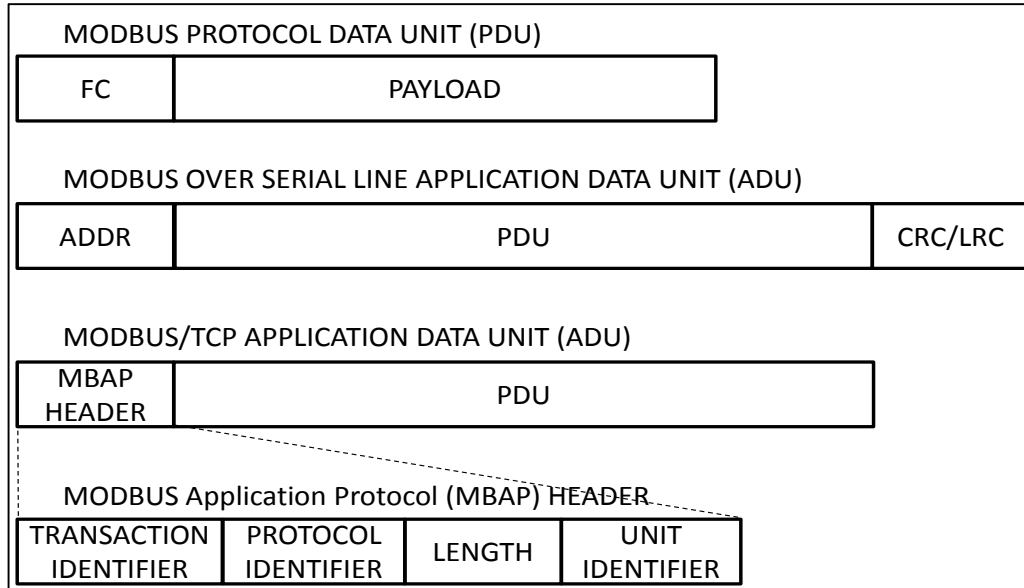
MODBUS PROTOCOL DATA UNIT (PDU)

| FC | PAYLOAD |
|---|---|

MODBUS OVER SERIAL LINE APPLICATION DATA UNIT (ADU)

| ADDR | PDU | CRC/LRC |
|---|---|---|

MODBUS/TCP APPLICATION DATA UNIT (ADU)

| MBAP HEADER | PDU |
|---|---|

MODBUS Application Protocol (MBAP) HEADER

| TRANSACTION IDENTIFIER | PROTOCOL IDENTIFIER | LENGTH | UNIT IDENTIFIER |
|---|---|---|---|